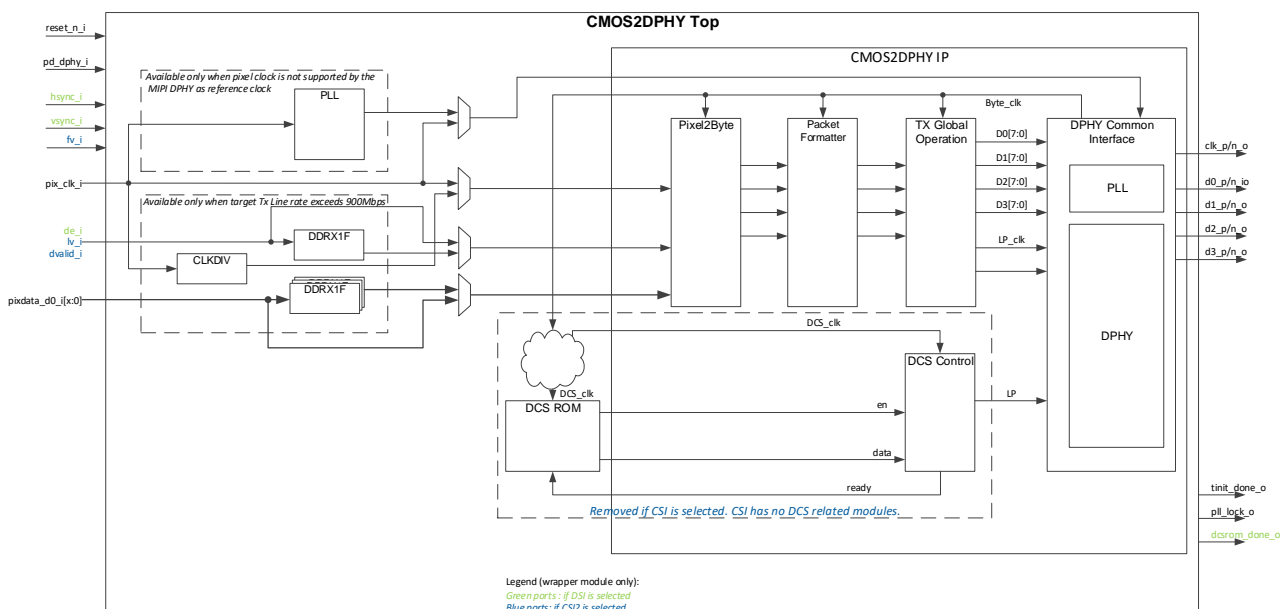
CMOS2DPHY Top

reset_n_i
pd_dphy_i
hsync_i
vsync_i
fv_i
pix_clk_i
de_i
lv_i
dvalid_i
pixdata_d0_i[x:0]

Available only when pixel clock is not supported by the MIPI DPHY as reference clock

PLL

Available only when target Tx Line rate exceeds 900Mbps

DDRX1F
CLKDIV
DDRX1F

CMOS2DPHY IP

Byte_clk

Pixel2Byte
Packet Formatter
TX Global Operation
D0[7:0]
D1[7:0]
D2[7:0]
D3[7:0]
LP_clk

DPHY Common Interface
PLL
DPHY

clk_p/n_o
d0_p/n_io
d1_p/n_o
d2_p/n_o
d3_p/n_o

DCS_clk
DCS_clk
DCS ROM
DCS Control
en
data
ready
LP

Removed if CSI is selected. CSI has no DCS related modules.

tinit_done_o
pll_lock_o
dcsrom_done_o

Legend (wrapper module only):
Green ports : if DSI is selected
Blue ports: if CSI2 is selected